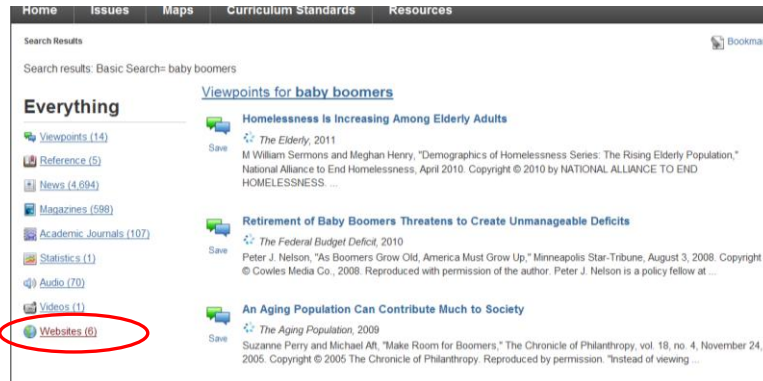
Home Issues Maps Curriculum Standards Resources

Search Results

Bookma

Search results: Basic Search= baby boomers

Everything

Viewpoints (14)

Reference (5)

News (4,694)

Magazines (598)

Academic Journals (107)

Statistics (1)

Audio (70)

Videos (1)

Websites (6)

Viewpoints for baby boomers

Save

Homelessness Is Increasing Among Elderly Adults

The Elderly, 2011

M William Sermons and Meghan Henry, "Demographics of Homelessness Series: The Rising Elderly Population," National Alliance to End Homelessness, April 2010. Copyright © 2010 by NATIONAL ALLIANCE TO END HOMELESSNESS. ...

Save

Retirement of Baby Boomers Threatens to Create Unmanageable Deficits

The Federal Budget Deficit, 2010

Peter J. Nelson, "As Boomers Grow Old, America Must Grow Up," Minneapolis Star-Tribune, August 3, 2008. Copyright © Cowles Media Co., 2008. Reproduced with permission of the author. Peter J. Nelson is a policy fellow at ...

Save

An Aging Population Can Contribute Much to Society

The Aging Population, 2009

Suzanne Perry and Michael Aft, "Make Room for Boomers," The Chronicle of Philanthropy, vol. 18, no. 4, November 24, 2005. Copyright © 2005 The Chronicle of Philanthropy. Reproduced by permission. "Instead of viewing ...